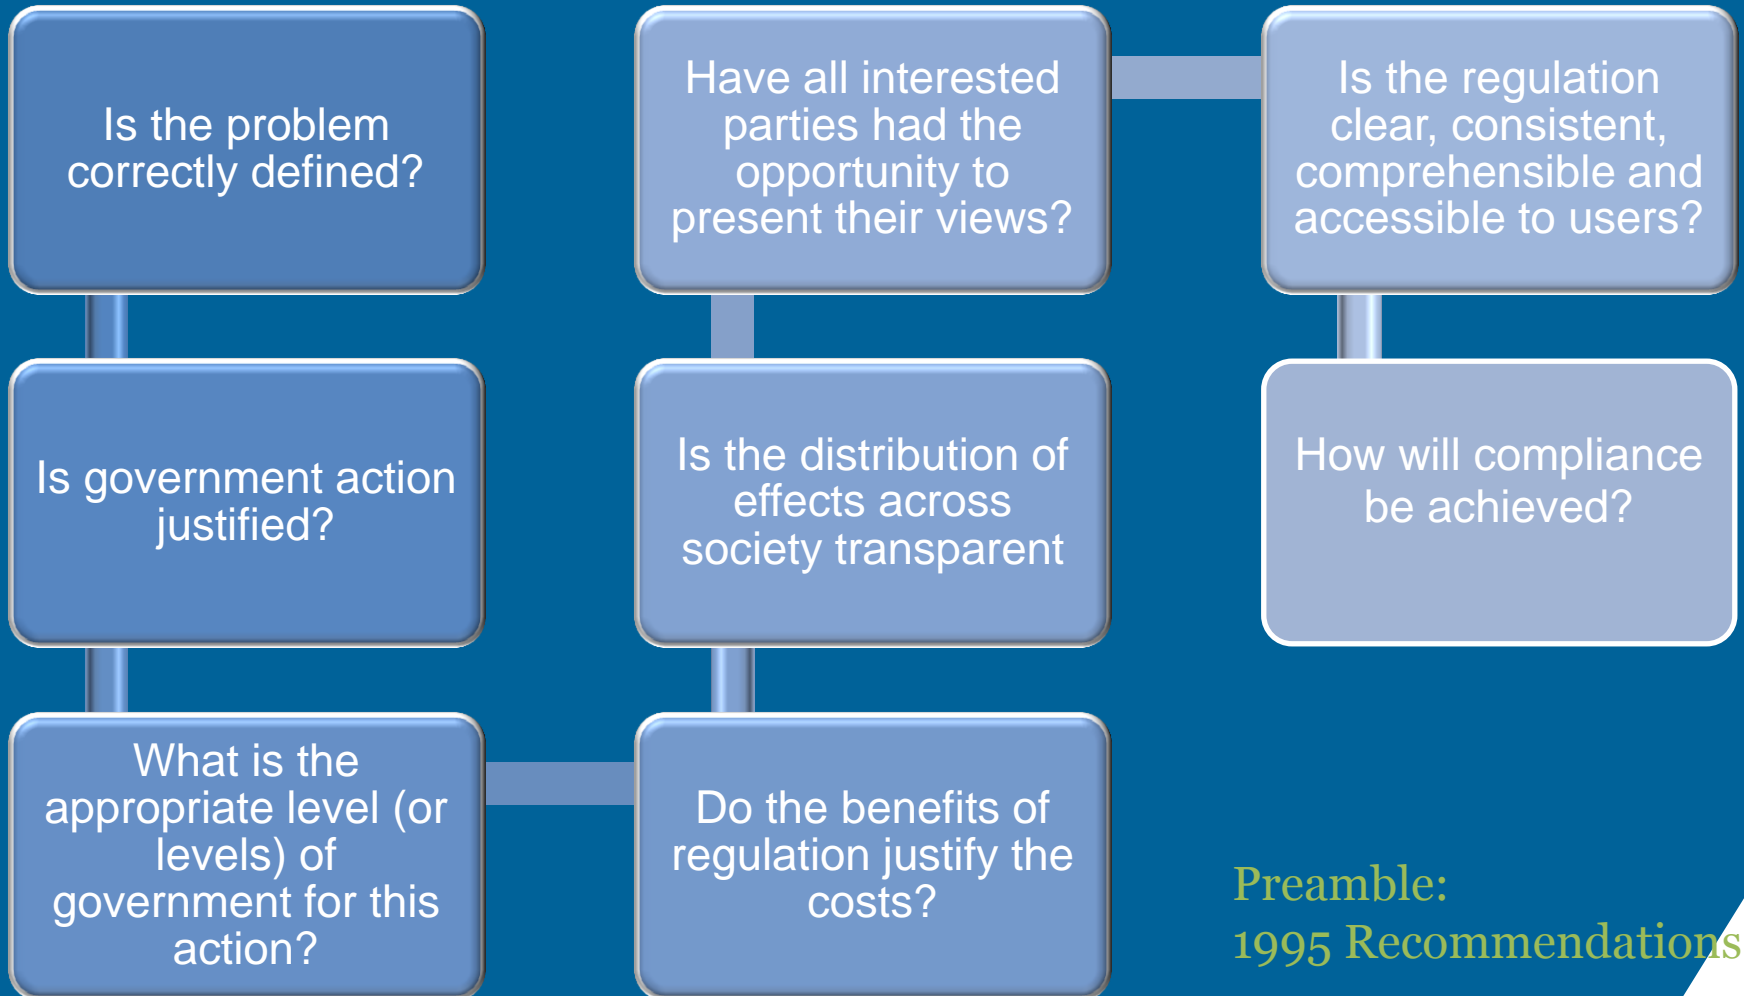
Is the problem correctly defined?

Is government action justified?

What is the appropriate level (or levels) of government for this action?

Do the benefits of regulation justify the costs?

Is the distribution of effects across society transparent

Have all interested parties had the opportunity to present their views?

Is the regulation clear, consistent, comprehensible and accessible to users?

How will compliance be achieved?

Preamble:
1995 Recommendations